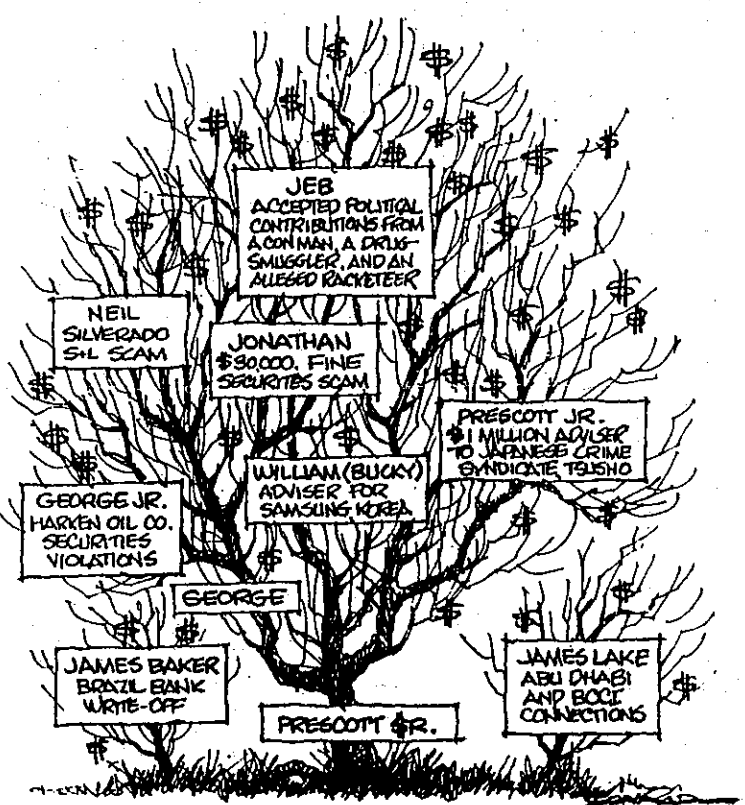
JEB
ACCEPTED POLITICAL CONTRIBUTIONS FROM A CON MAN, A DRUG-SMUGGLER, AND AN ALLEGED RACKETEER

NEIL
SILVERADO S+L SCAM

JONATHAN
$30,000. FINE
SECURITIES SCAM

PRESCOTT JR.
$1 MILLION ADVISER TO JAPANESE CRIME SYNDICATE, TSUSHO

WILLIAM (BUCKY)
ADVISER FOR SAMSUNG, KOREA

GEORGE JR.
HARKEN OIL CO. SECURITIES VIOLATIONS

GEORGE

JAMES BAKER
BRAZIL BANK WRITE-OFF

JAMES LAKE
ABU DHABI AND BCCI CONNECTIONS

PRESCOTT SR.

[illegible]